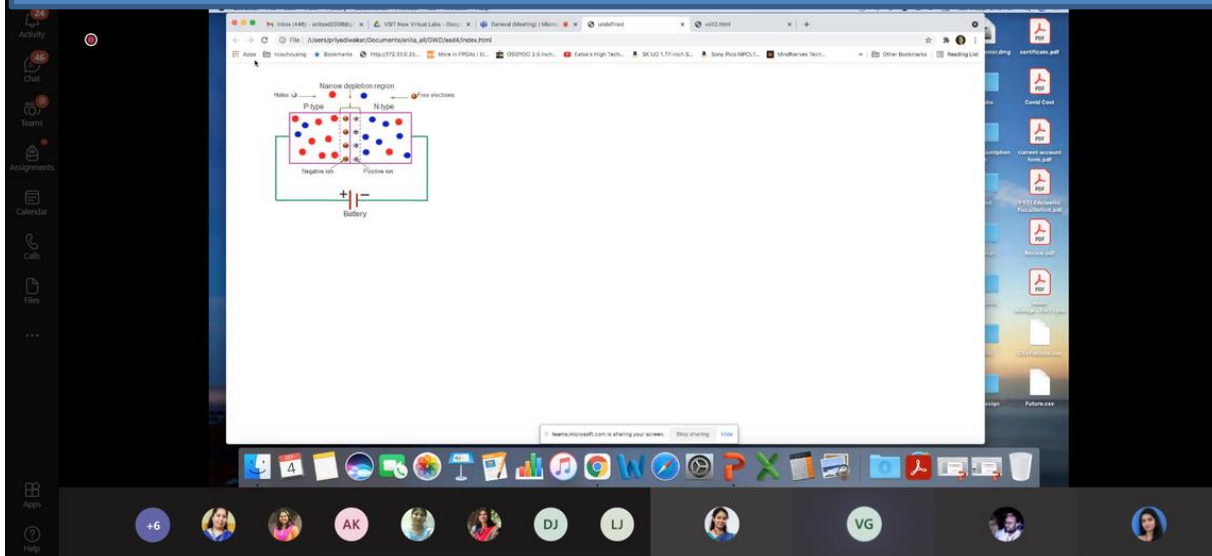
24
Activity
46
Chat
Teams
Assignments
Calendar
Calls
Files
...
Apps
Help

Inbox (446) - anitaa2008@g... ×
VSIT New Virtual Labs - Goog... ×
General (Meeting) | Micro... ×
undefined ×
vsit2.html ×
File | /Users/priyadiwakar/Documents/anita_all/OWD/asd4/index.html
Apps
Bookmarks
Other Bookmarks
Reading List

Narrow depletion region
Holes
Free electrons
P-type
N-type
Negative ion
Positive ion
+
−
Battery

teams.microsoft.com is sharing your screen.
Stop sharing
Hide

certificate.pdf
Covid Cost
current account form.pdf
Review.pdf
Future.csv

+6
AK
DJ
LJ
VG